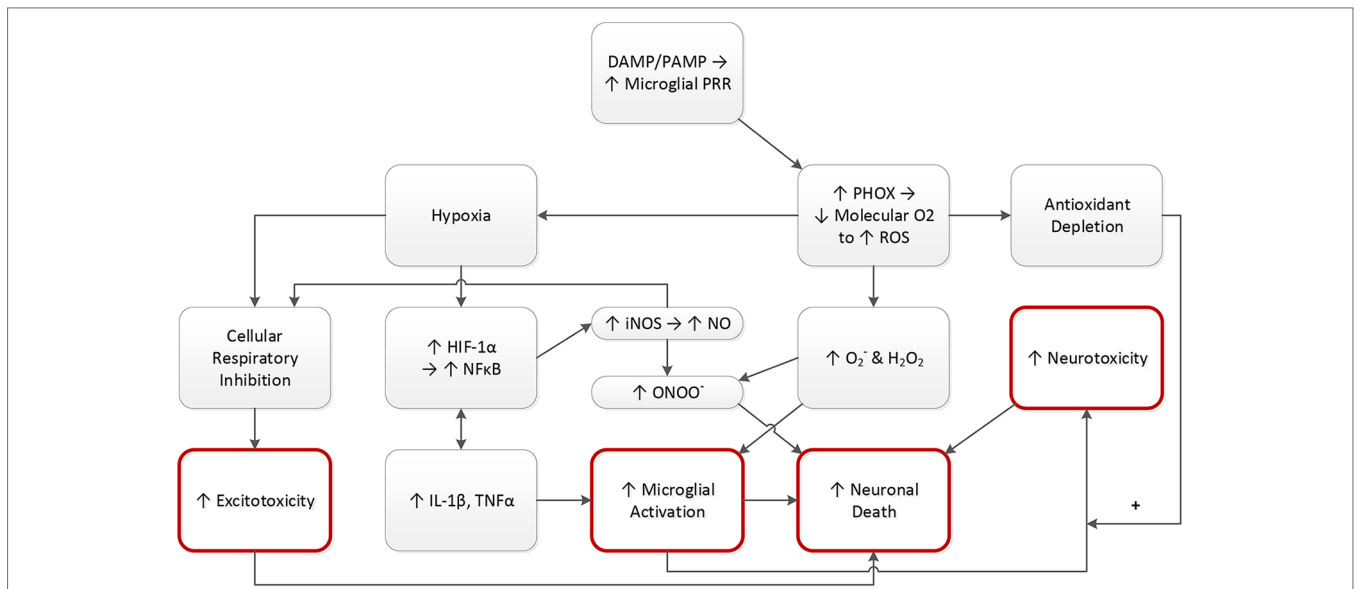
DAMP/PAMP → ↑ Microglial PRR

Hypoxia

↑ PHOX → ↓ Molecular O2 to ↑ ROS

Antioxidant Depletion

Cellular Respiratory Inhibition

↑ HIF-1α → ↑ NFκB

↑ iNOS → ↑ NO

↑ ONOO$^-$

↑ $O_2^-$ & $H_2O_2$

↑ Neurotoxicity

↑ Excitotoxicity

↑ IL-1β, TNFα

↑ Microglial Activation

↑ Neuronal Death

+